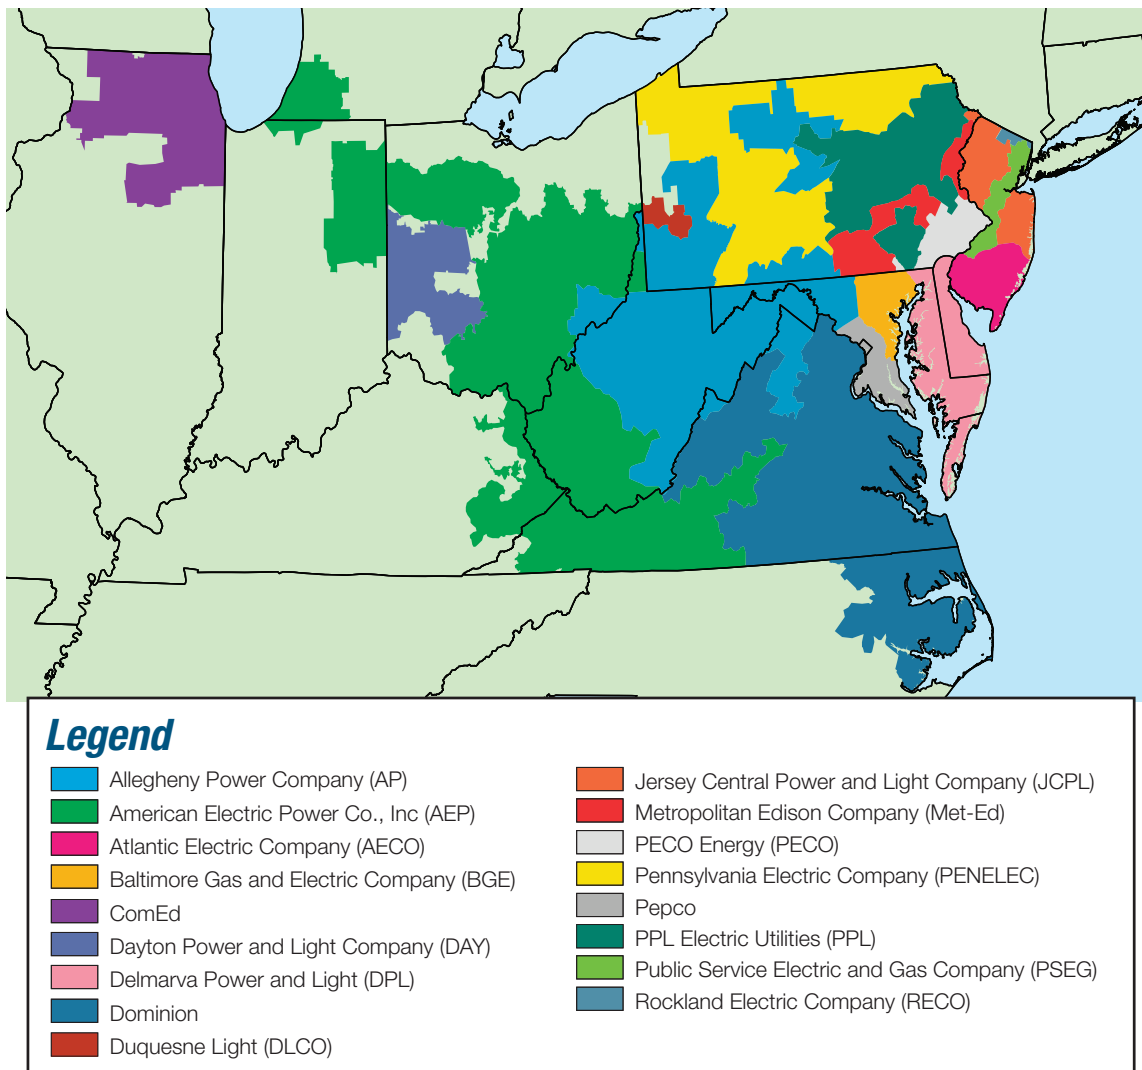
Legend

Allegheny Power Company (AP)
American Electric Power Co., Inc (AEP)
Atlantic Electric Company (AECO)
Baltimore Gas and Electric Company (BGE)
ComEd
Dayton Power and Light Company (DAY)
Delmarva Power and Light (DPL)
Dominion
Duquesne Light (DLCO)

Jersey Central Power and Light Company (JCPL)
Metropolitan Edison Company (Met-Ed)
PECO Energy (PECO)
Pennsylvania Electric Company (PENELEC)
Pepco
PPL Electric Utilities (PPL)
Public Service Electric and Gas Company (PSEG)
Rockland Electric Company (RECO)